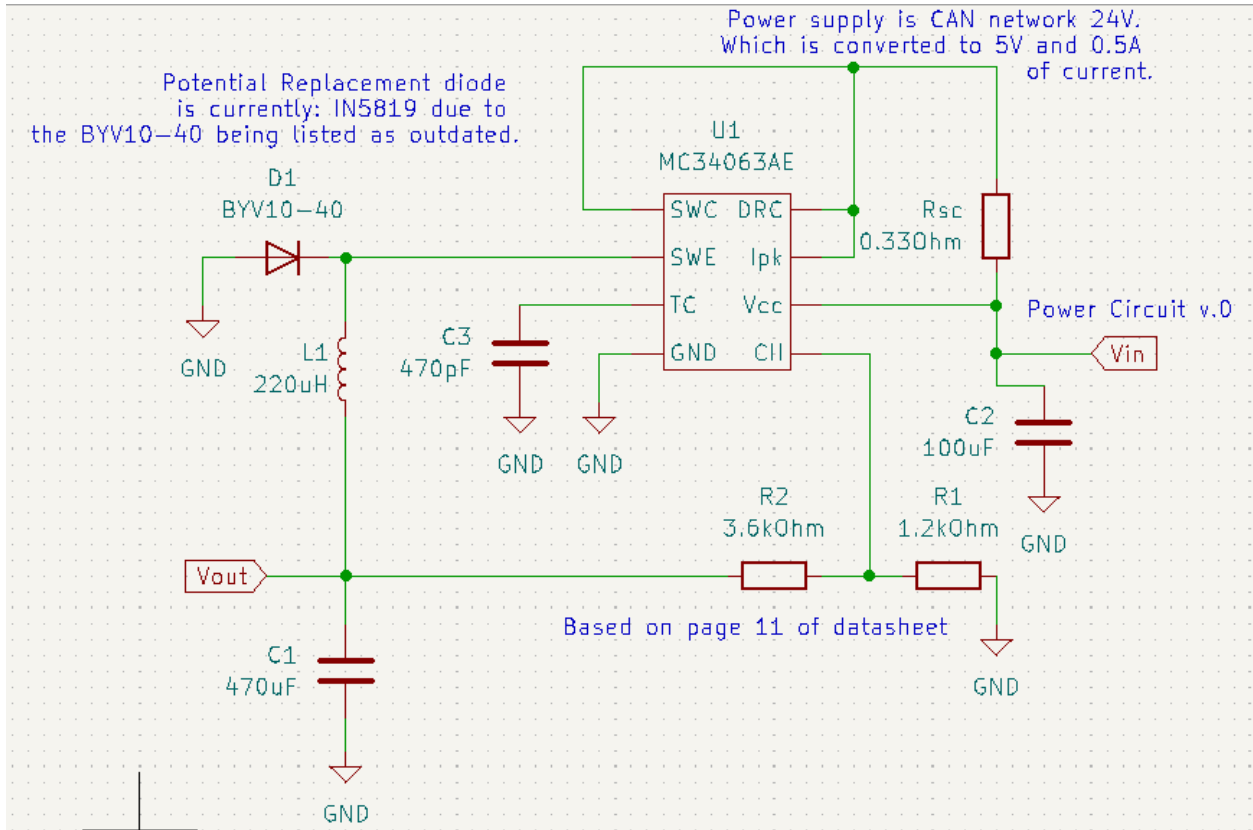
Power supply is CAN network 24V. Which is converted to 5V and 0.5A of current.

Potential Replacement diode is currently: IN5819 due to the BYV10-40 being listed as outdated.

U1
MC34063AE

D1
BYV10-40

SWC
DRC
SWE
Ipk
TC
Vcc
GND
CII

Rsc
0.33Ohm

Power Circuit v.0

Vin

GND

L1
220uH

C3
470pF

GND
GND

C2
100uF

GND

R2
3.6kOhm

R1
1.2kOhm

Vout

Based on page 11 of datasheet

GND

C1
470uF

GND